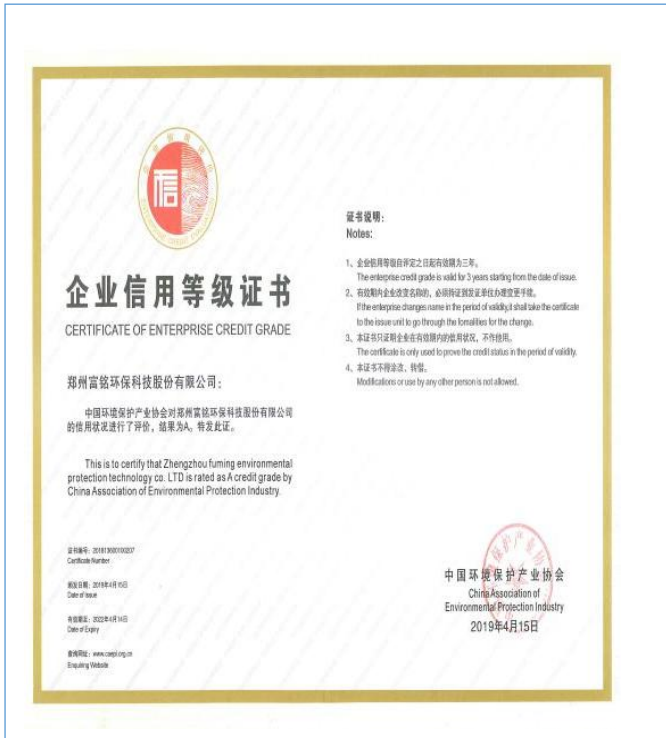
企业信用等级证书
CERTIFICATE OF ENTERPRISE CREDIT GRADE

郑州富铭环保科技股份有限公司：

中国环境保护产业协会对郑州富铭环保科技股份有限公司的信用状况进行了评价，结果为A，特发此证。

This is to certify that Zhengzhou fuming environmental protection technology co. LTD is rated as A credit grade by China Association of Environmental Protection Industry.

证书编号：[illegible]
Certificate Number

颁发日期：2019年4月15日
Date of Issue

有效期至：2022年4月14日
Date of Expiry

查询网址：www.caepi.org.cn
Enquiring Website

证书说明：
Notes:

1、企业信用等级自评定之日起有效期为三年。
The enterprise credit grade is valid for 3 years starting from the date of issue.

2、有效期内企业改变名称的，必须持证到发证单位办理变更手续。
If the enterprise changes name in the period of validity, it shall take the certificate to the issue unit to go through the formalities for the change.

3、本证书只证明企业在有效期内的信用状况，不作他用。
The certificate is only used to prove the credit status in the period of validity.

4、本证书不得涂改、转借。
Modifications or use by any other person is not allowed.

中国环境保护产业协会
China Association of Environmental Protection Industry
2019年4月15日